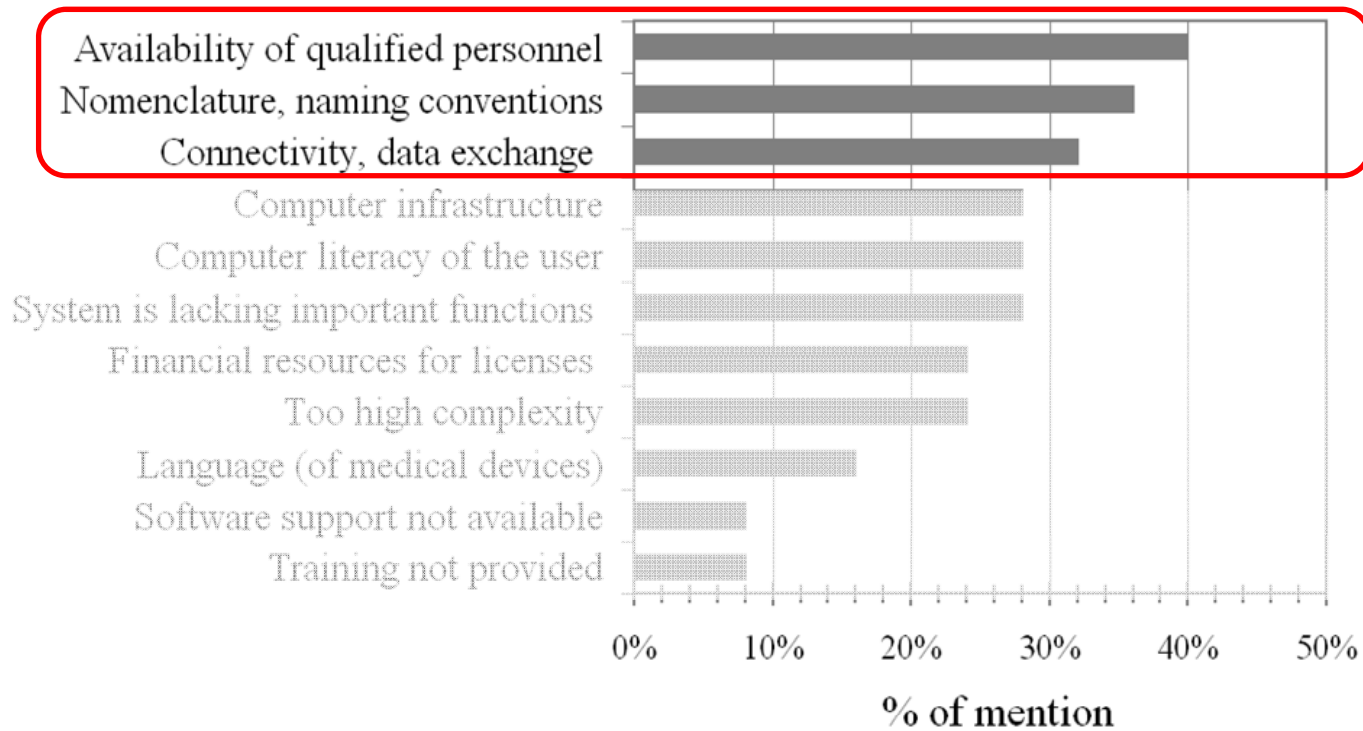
Availability of qualified personnel
Nomenclature, naming conventions
Connectivity, data exchange
Computer infrastructure
Computer literacy of the user
System is lacking important functions
Financial resources for licenses
Too high complexity
Language (of medical devices)
Software support not available
Training not provided

0% 10% 20% 30% 40% 50%

% of mention